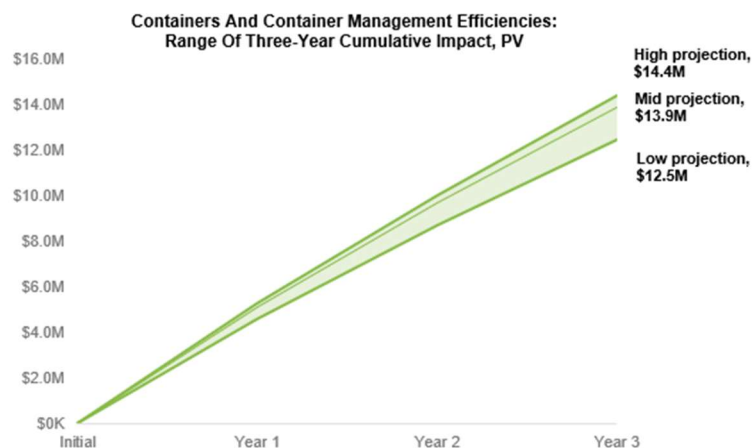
Containers And Container Management Efficiencies: Range Of Three-Year Cumulative Impact, PV

$16.0M
$14.0M
$12.0M
$10.0M
$8.0M
$6.0M
$4.0M
$2.0M
$0K

Initial
Year 1
Year 2
Year 3

High projection, $14.4M
Mid projection, $13.9M
Low projection, $12.5M